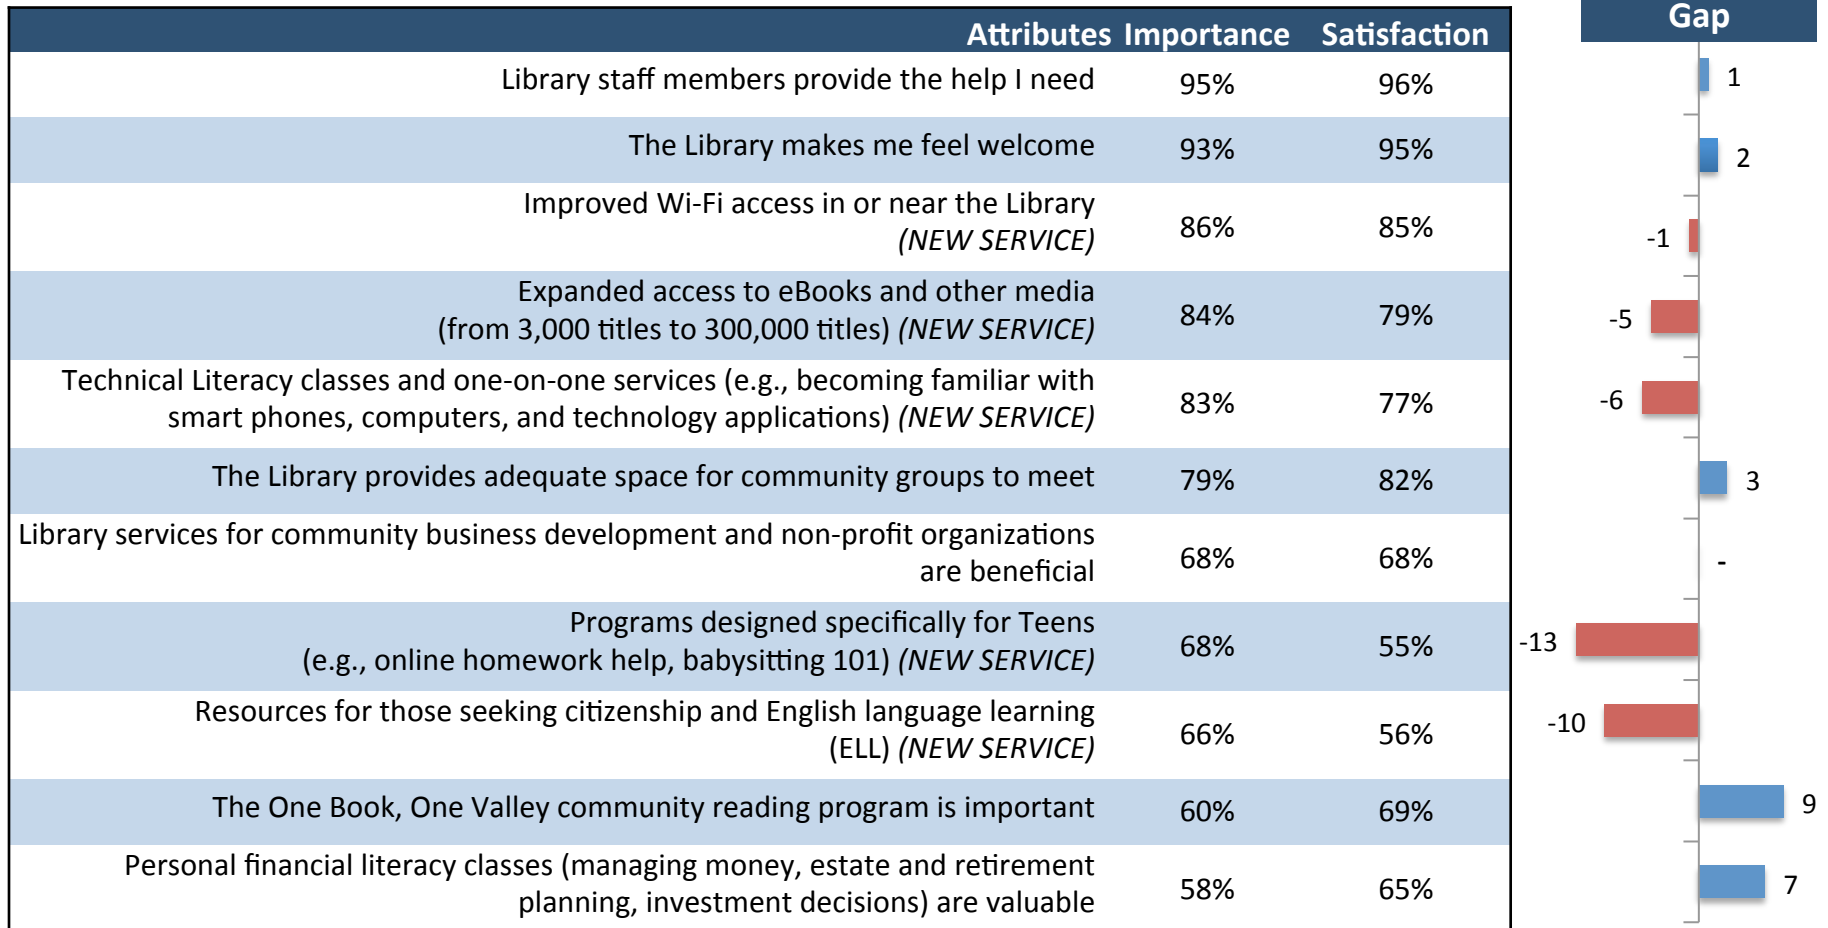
| Attributes | Importance | Satisfaction |
|---|---|---|
| Library staff members provide the help I need | 95% | 96% |
| The Library makes me feel welcome | 93% | 95% |
| Improved Wi-Fi access in or near the Library *(NEW SERVICE)* | 86% | 85% |
| Expanded access to eBooks and other media (from 3,000 titles to 300,000 titles) *(NEW SERVICE)* | 84% | 79% |
| Technical Literacy classes and one-on-one services (e.g., becoming familiar with smart phones, computers, and technology applications) *(NEW SERVICE)* | 83% | 77% |
| The Library provides adequate space for community groups to meet | 79% | 82% |
| Library services for community business development and non-profit organizations are beneficial | 68% | 68% |
| Programs designed specifically for Teens (e.g., online homework help, babysitting 101) *(NEW SERVICE)* | 68% | 55% |
| Resources for those seeking citizenship and English language learning (ELL) *(NEW SERVICE)* | 66% | 56% |
| The One Book, One Valley community reading program is important | 60% | 69% |
| Personal financial literacy classes (managing money, estate and retirement planning, investment decisions) are valuable | 58% | 65% |

Gap

1
2
-1
-5
-6
3
-
-13
-10
9
7